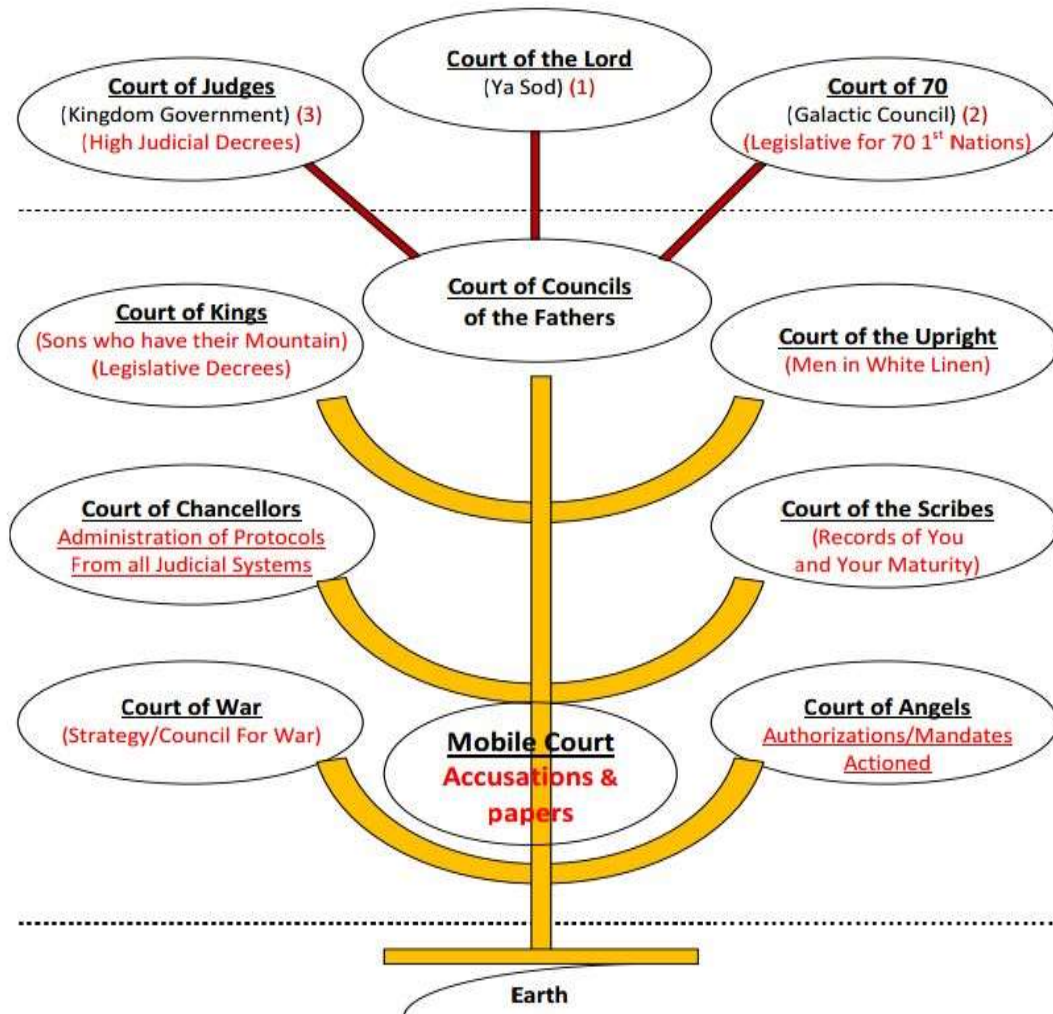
Court of Judges
(Kingdom Government) (3)
(High Judicial Decrees)

Court of the Lord
(Ya Sod) (1)

Court of 70
(Galactic Council) (2)
(Legislative for 70 1$^{st}$ Nations)

Court of Councils
of the Fathers

Court of Kings
(Sons who have their Mountain)
(Legislative Decrees)

Court of the Upright
(Men in White Linen)

Court of Chancellors
Administration of Protocols
From all Judicial Systems

Court of the Scribes
(Records of You
and Your Maturity)

Court of War
(Strategy/Council For War)

Mobile Court
Accusations &
papers

Court of Angels
Authorizations/Mandates
Actioned

Earth